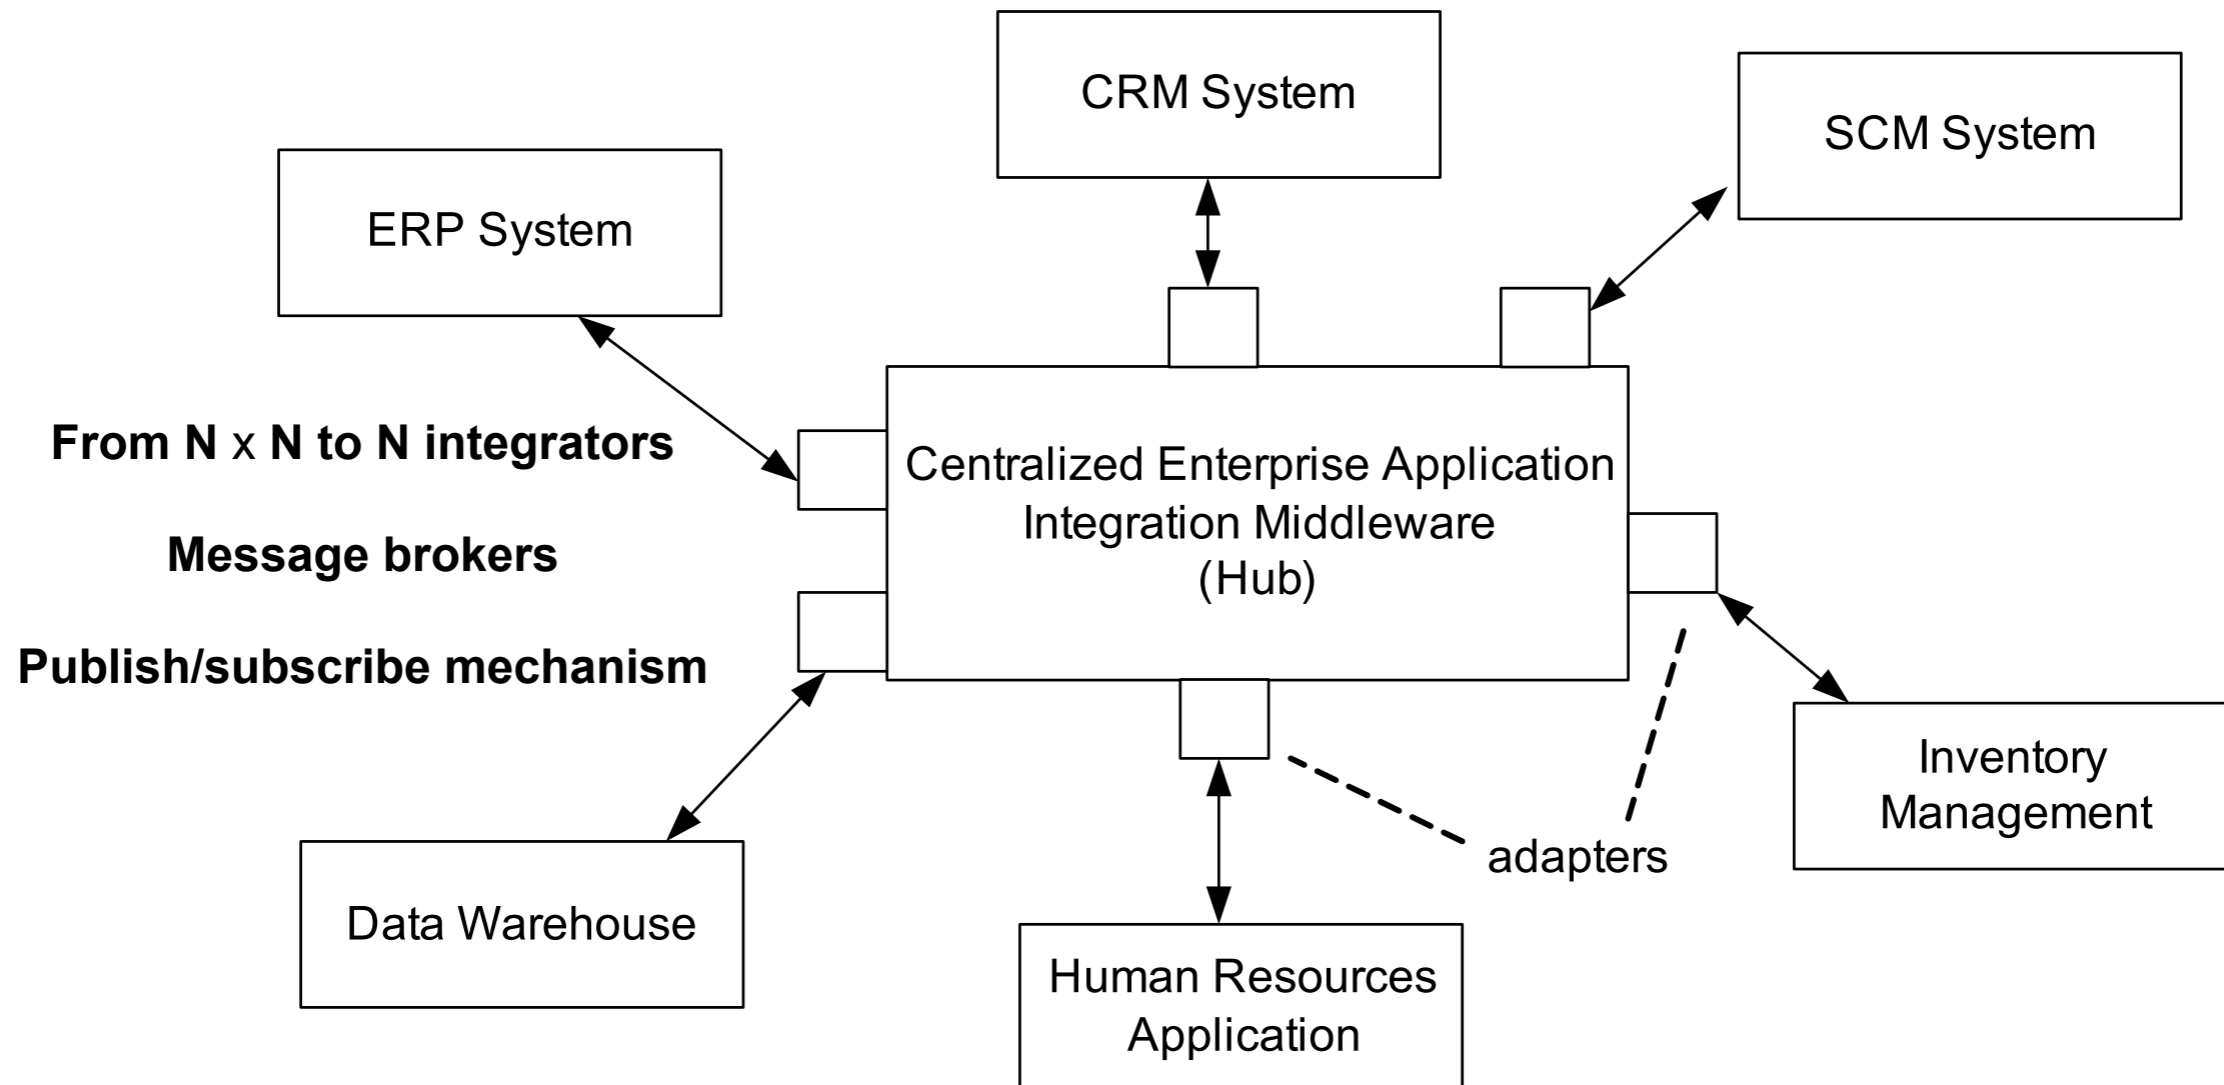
CRM System

SCM System

ERP System

From N x N to N integrators

Message brokers

Publish/subscribe mechanism

Centralized Enterprise Application Integration Middleware (Hub)

Inventory Management

adapters

Data Warehouse

Human Resources Application